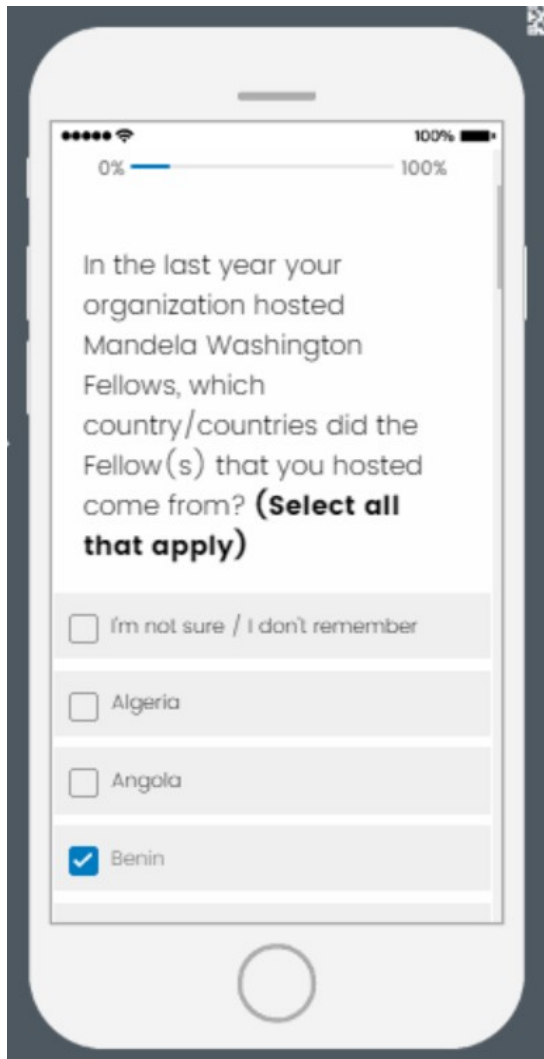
100%

0%

100%

In the last year your organization hosted Mandela Washington Fellows, which country/countries did the Fellow(s) that you hosted come from? **(Select all that apply)**

I'm not sure / I don't remember

Algeria

Angola

Benin